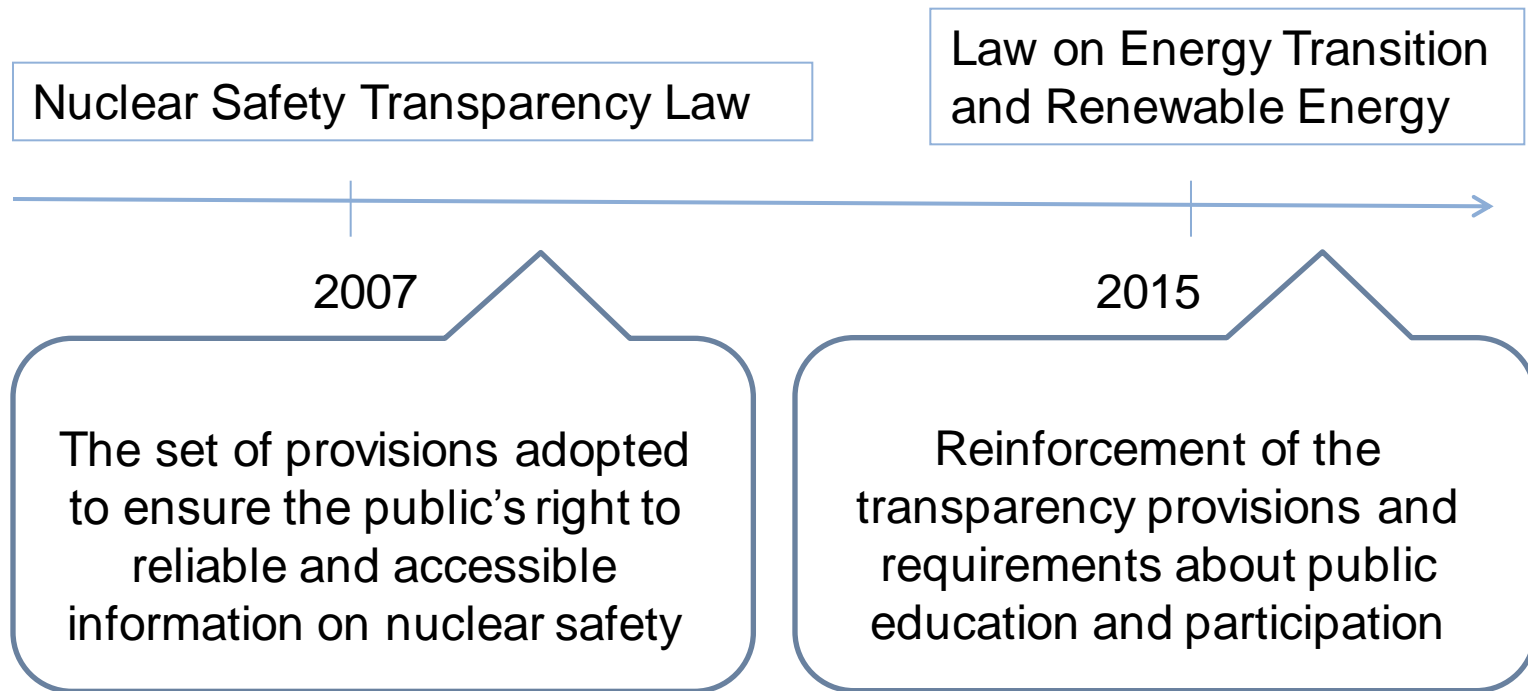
Nuclear Safety Transparency Law

Law on Energy Transition and Renewable Energy

2007

2015

The set of provisions adopted to ensure the public’s right to reliable and accessible information on nuclear safety

Reinforcement of the transparency provisions and requirements about public education and participation